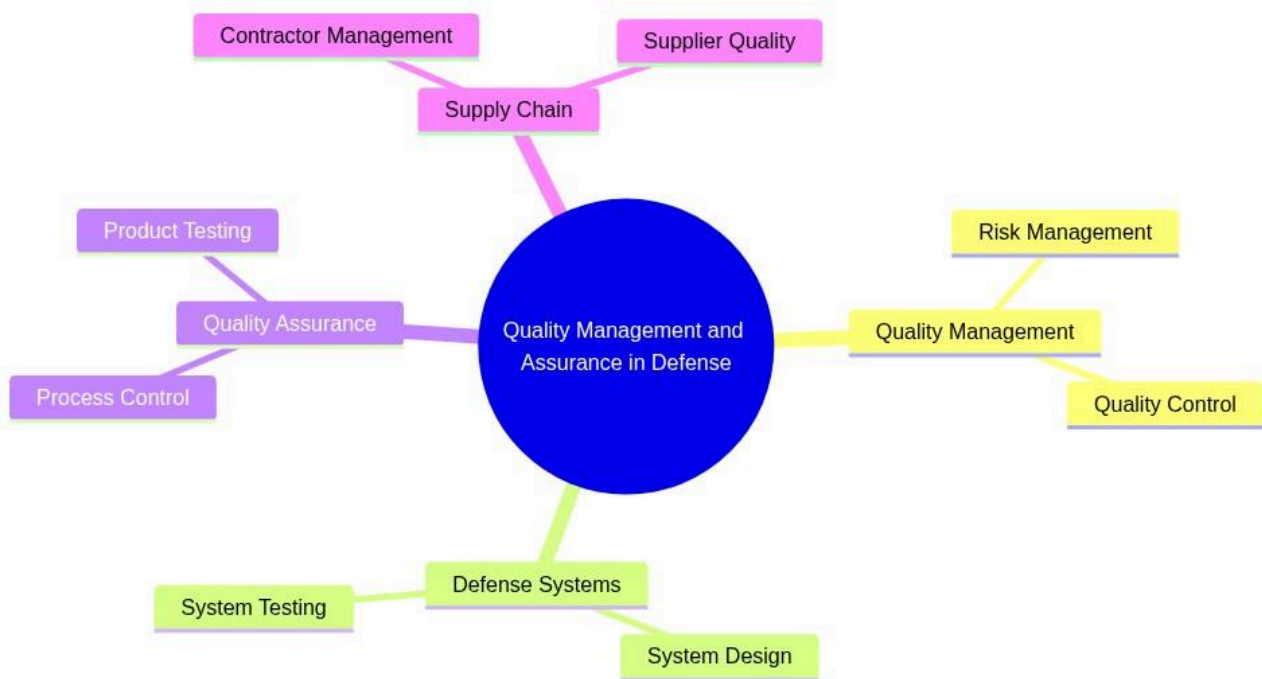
Contractor Management

Supplier Quality

Supply Chain

Product Testing

Quality Assurance

Process Control

Quality Management and Assurance in Defense

Risk Management

Quality Management

Quality Control

Defense Systems

System Testing

System Design